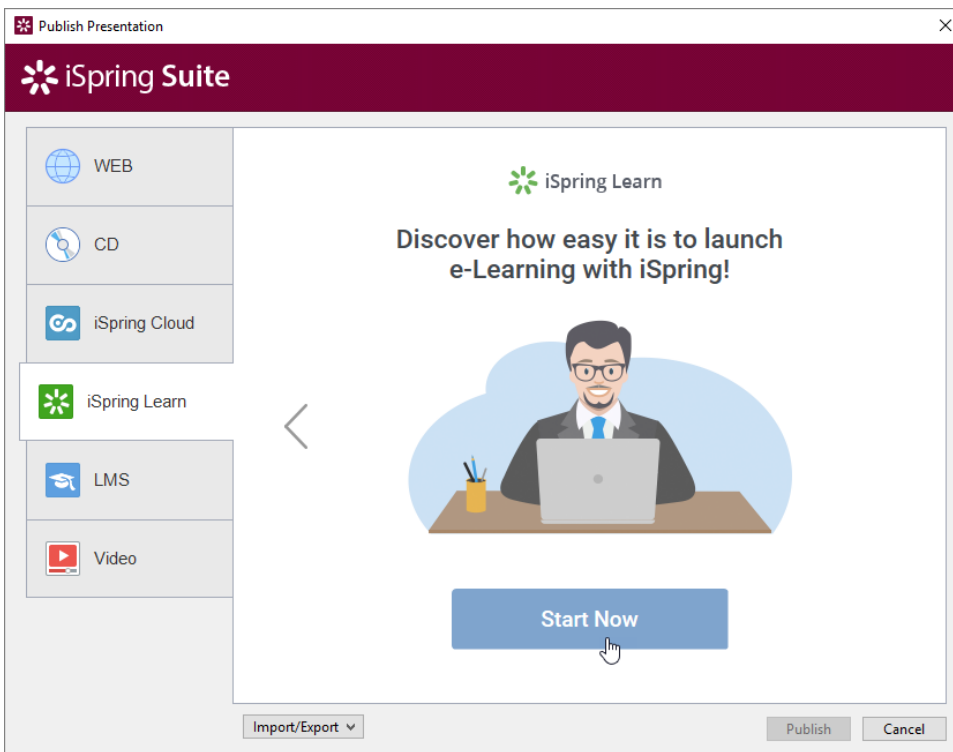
Publish Presentation

iSpring Suite

WEB

CD

iSpring Cloud

iSpring Learn

LMS

Video

iSpring Learn

Discover how easy it is to launch e-Learning with iSpring!

Start Now

Import/Export

Publish

Cancel